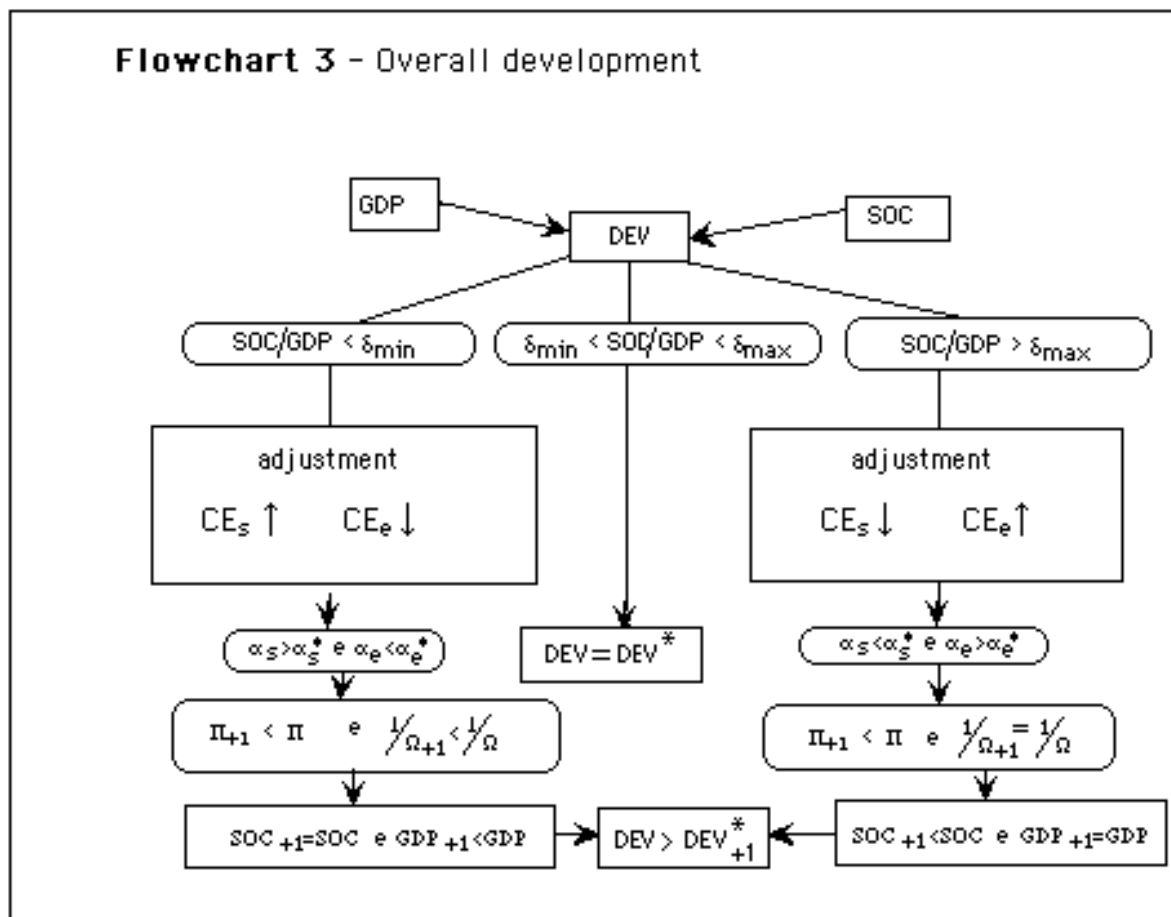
**Flowchart 3** - Overall development

GDP

DEV

SOC

SOC/GDP < $\delta_{min}$

$\delta_{min}$ < SOC/GDP < $\delta_{max}$

SOC/GDP > $\delta_{max}$

adjustment

$CE_s \uparrow$ $CE_e \downarrow$

adjustment

$CE_s \downarrow$ $CE_e \uparrow$

$\alpha_s > \alpha_s^*$ e $\alpha_e < \alpha_e^*$

DEV = DEV$^*$

$\alpha_s < \alpha_s^*$ e $\alpha_e > \alpha_e^*$

$\Pi_{+1} < \Pi$ e $\frac{1}{\Omega_{+1}} < \frac{1}{\Omega}$

$\Pi_{+1} < \Pi$ e $\frac{1}{\Omega_{+1}} = \frac{1}{\Omega}$

SOC $_{+1}$=SOC e GDP $_{+1}$<GDP

DEV > DEV$^*_{+1}$

SOC $_{+1}$<SOC e GDP $_{+1}$=GDP